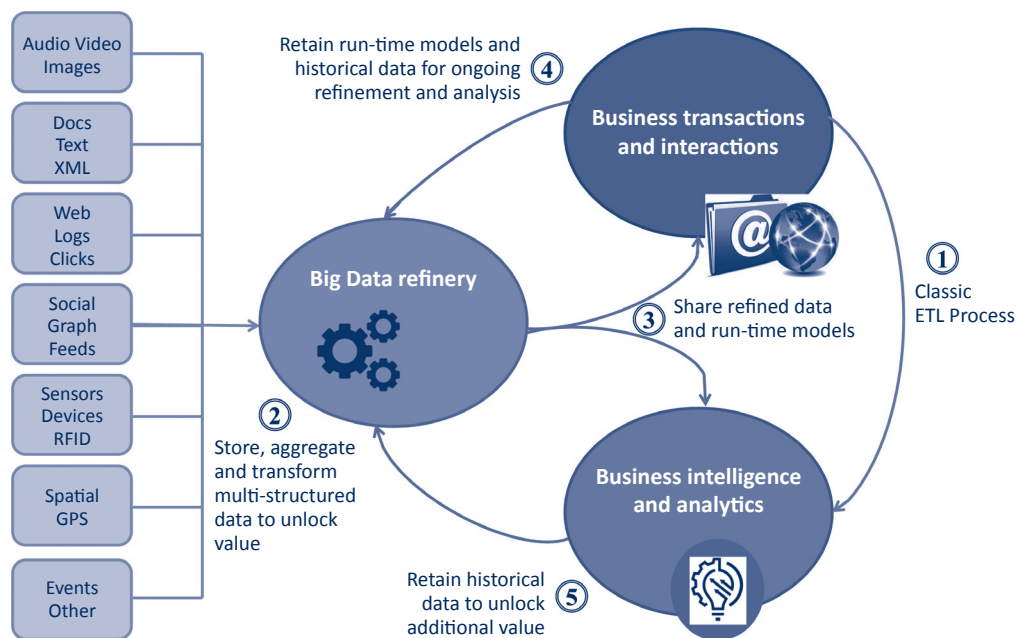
Audio Video Images

Docs Text XML

Web Logs Clicks

Social Graph Feeds

Sensors Devices RFID

Spatial GPS

Events Other

Retain run-time models and historical data for ongoing refinement and analysis 4

Business transactions and interactions

Big Data refinery

1 Classic ETL Process

3 Share refined data and run-time models

2 Store, aggregate and transform multi-structured data to unlock value

Business intelligence and analytics

Retain historical data to unlock additional value 5